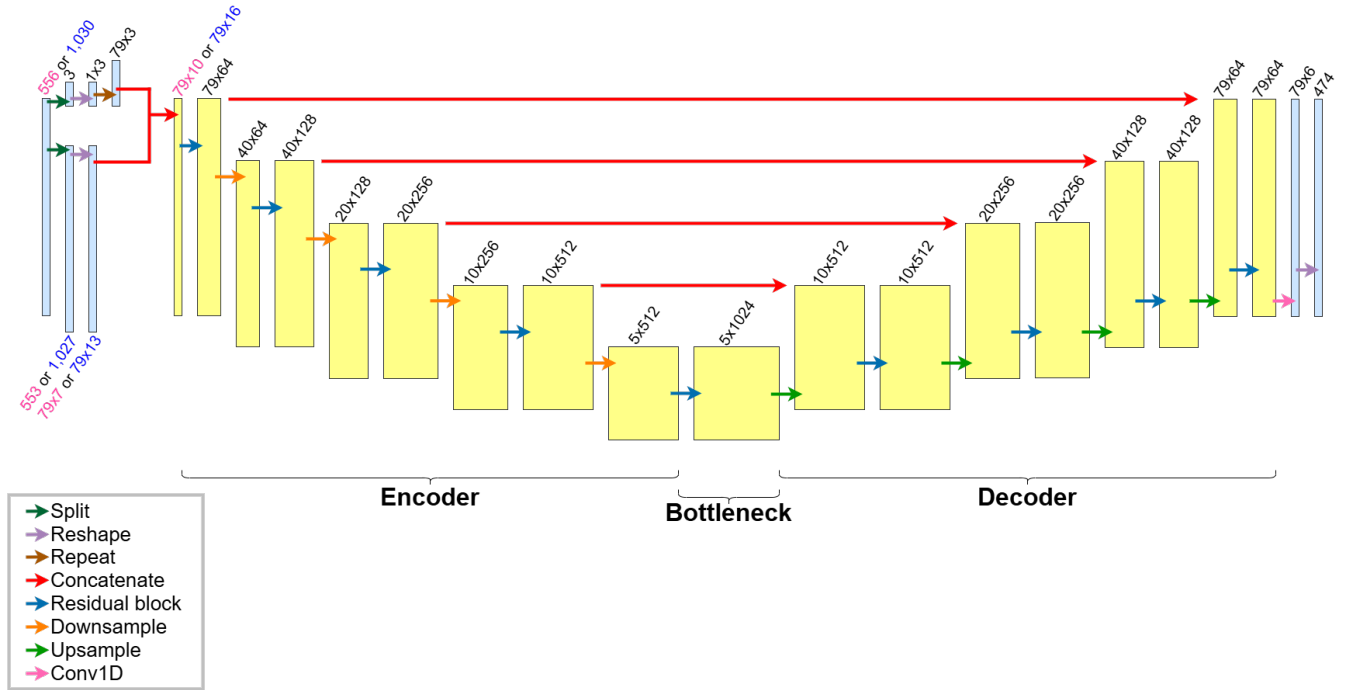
556 or 1,030
3
1x3
79x3
79x10 or 79x16
79x64
553 or 1,027
79x7 or 79x13
40x64
40x128
20x128
20x256
10x256
10x512
5x512
5x1024
10x512
10x512
20x256
20x256
40x128
40x128
79x64
79x64
79x6
474
Encoder
Bottleneck
Decoder

Split
Reshape
Repeat
Concatenate
Residual block
Downsample
Upsample
Conv1D